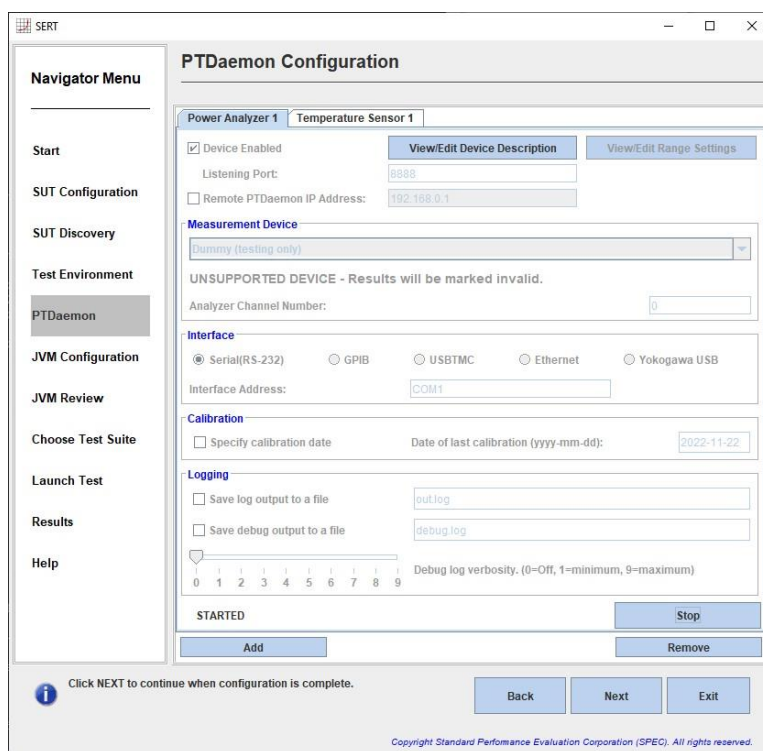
SERT

Navigator Menu

Start

SUT Configuration

SUT Discovery

Test Environment

PTDaemon

JVM Configuration

JVM Review

Choose Test Suite

Launch Test

Results

Help

PTDaemon Configuration

Power Analyzer 1 | Temperature Sensor 1

Device Enabled

View/Edit Device Description

View/Edit Range Settings

Listening Port: 8888

Remote PTDaemon IP Address: 192.168.0.1

Measurement Device

Dummy (testing only)

UNSUPPORTED DEVICE - Results will be marked invalid.

Analyzer Channel Number: 0

Interface

Serial(RS-232) GPIB USBTMC Ethernet Yokogawa USB

Interface Address: COM1

Calibration

Specify calibration date

Date of last calibration (yyyy-mm-dd): 2022-11-22

Logging

Save log output to a file out.log

Save debug output to a file debug.log

0 1 2 3 4 5 6 7 8 9

Debug log verbosity. (0=Off, 1=minimum, 9=maximum)

STARTED

Stop

Add

Remove

Click NEXT to continue when configuration is complete.

Back

Next

Exit

Copyright Standard Performance Evaluation Corporation (SPEC). All rights reserved.